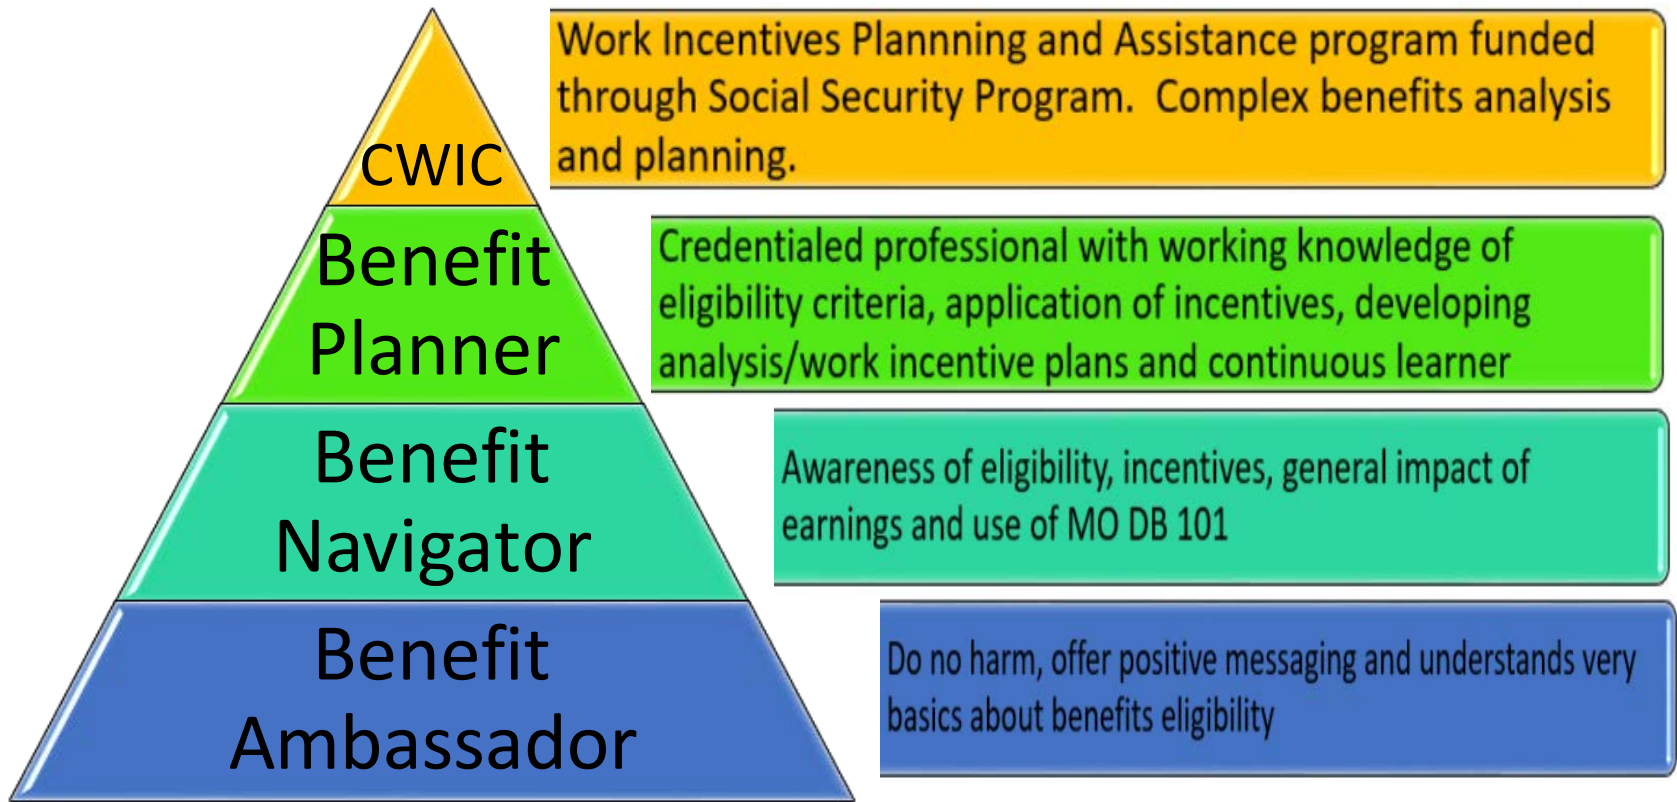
CWIC

Work Incentives Plannning and Assistance program funded through Social Security Program. Complex benefits analysis and planning.

Benefit Planner

Credentialed professional with working knowledge of eligibility criteria, application of incentives, developing analysis/work incentive plans and continuous learner

Benefit Navigator

Awareness of eligibility, incentives, general impact of earnings and use of MO DB 101

Benefit Ambassador

Do no harm, offer positive messaging and understands very basics about benefits eligibility